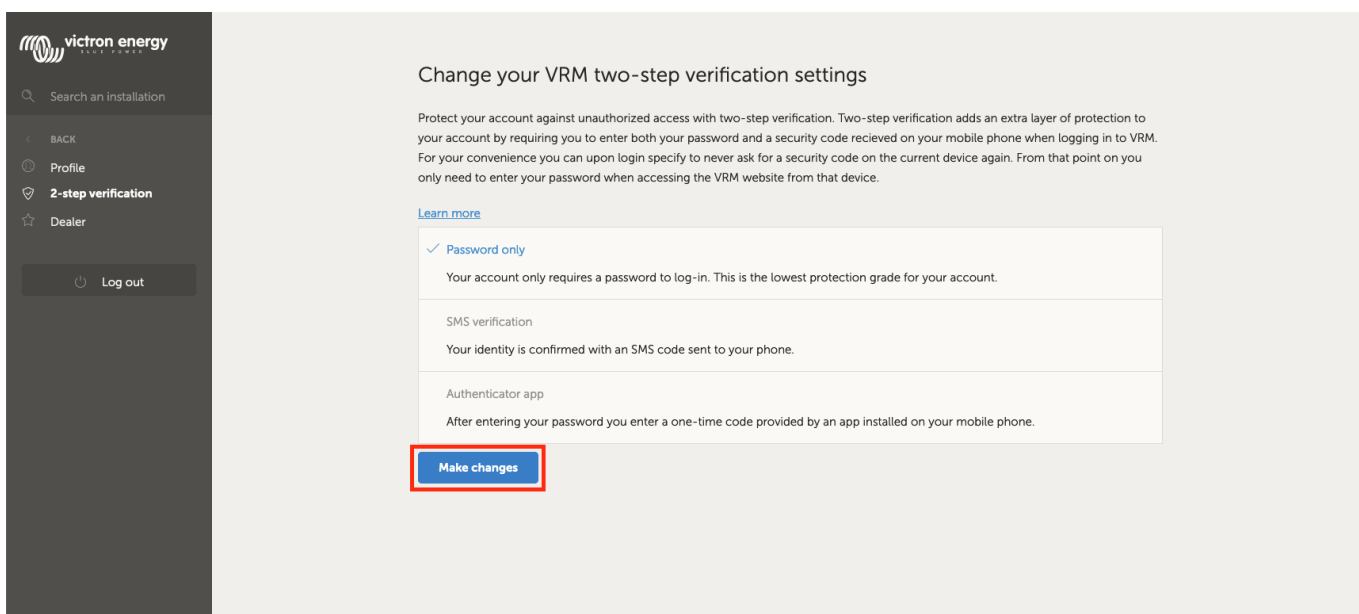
victron energy
BLUE POWER

Search an installation

BACK
Profile
2-step verification
Dealer

Log out

Change your VRM two-step verification settings

Protect your account against unauthorized access with two-step verification. Two-step verification adds an extra layer of protection to your account by requiring you to enter both your password and a security code recieved on your mobile phone when logging in to VRM. For your convenience you can upon login specify to never ask for a security code on the current device again. From that point on you only need to enter your password when accessing the VRM website from that device.

Learn more

Password only

Your account only requires a password to log-in. This is the lowest protection grade for your account.

SMS verification

Your identity is confirmed with an SMS code sent to your phone.

Authenticator app

After entering your password you enter a one-time code provided by an app installed on your mobile phone.

Make changes